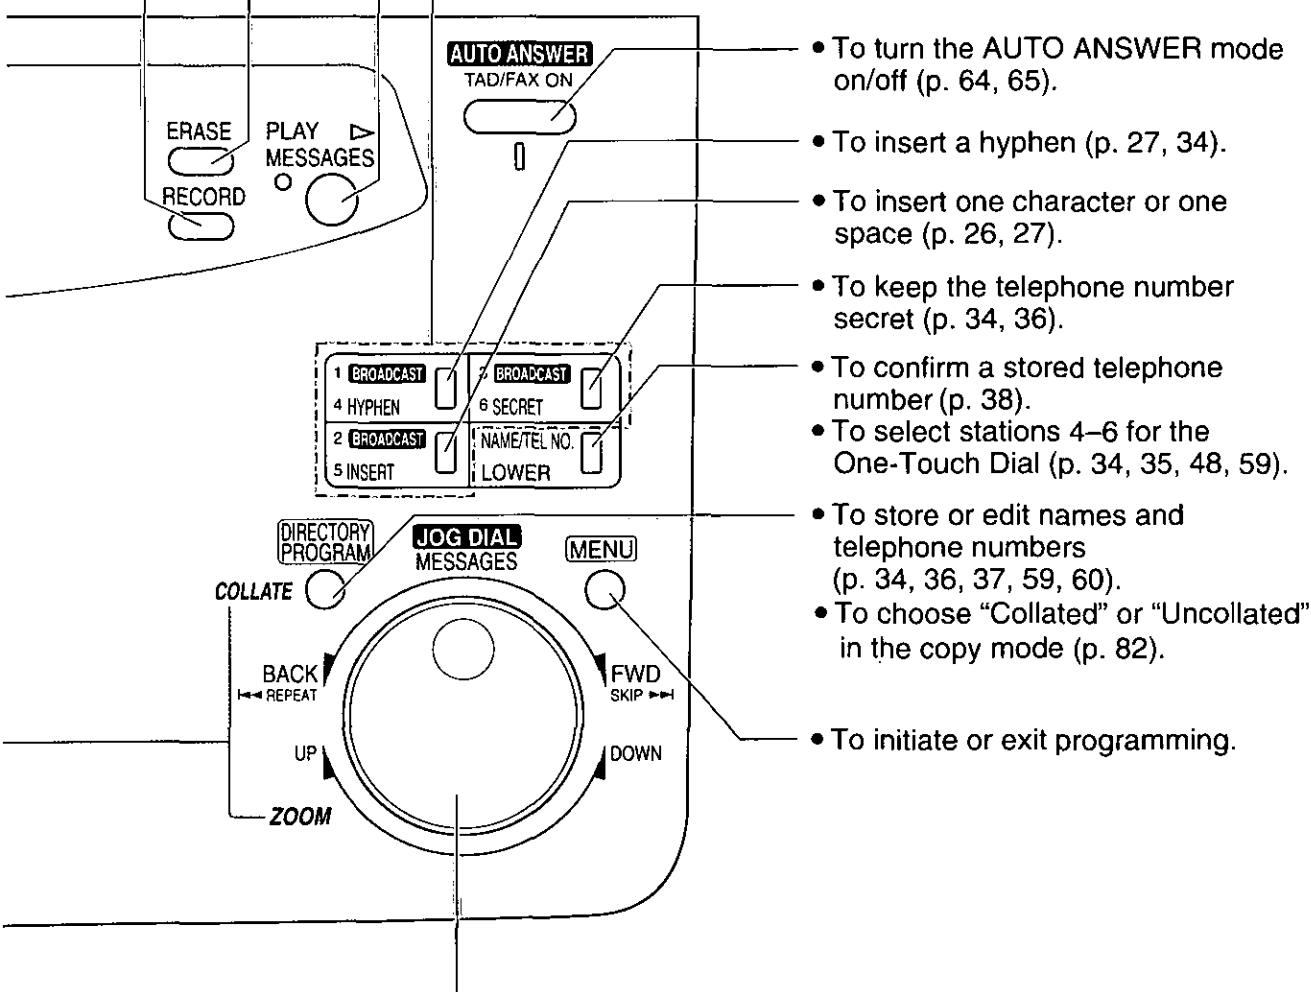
AUTO ANSWER
TAD/FAX ON

ERASE
PLAY ▷
MESSAGES
RECORD

1 BROADCAST
4 HYPHEN
3 BROADCAST
6 SECRET
2 BROADCAST
5 INSERT
NAME/TEL NO.
LOWER

DIRECTORY PROGRAM
COLLATE
JOG DIAL
MESSAGES
MENU
BACK
REPEAT
FWD
SKIP
UP
DOWN
ZOOM

• To turn the AUTO ANSWER mode on/off (p. 64, 65).

• To insert a hyphen (p. 27, 34).

• To insert one character or one space (p. 26, 27).

• To keep the telephone number secret (p. 34, 36).

• To confirm a stored telephone number (p. 38).
• To select stations 4–6 for the One-Touch Dial (p. 34, 35, 48, 59).

• To store or edit names and telephone numbers (p. 34, 36, 37, 59, 60).
• To choose "Collated" or "Uncollated" in the copy mode (p. 82).

• To initiate or exit programming.